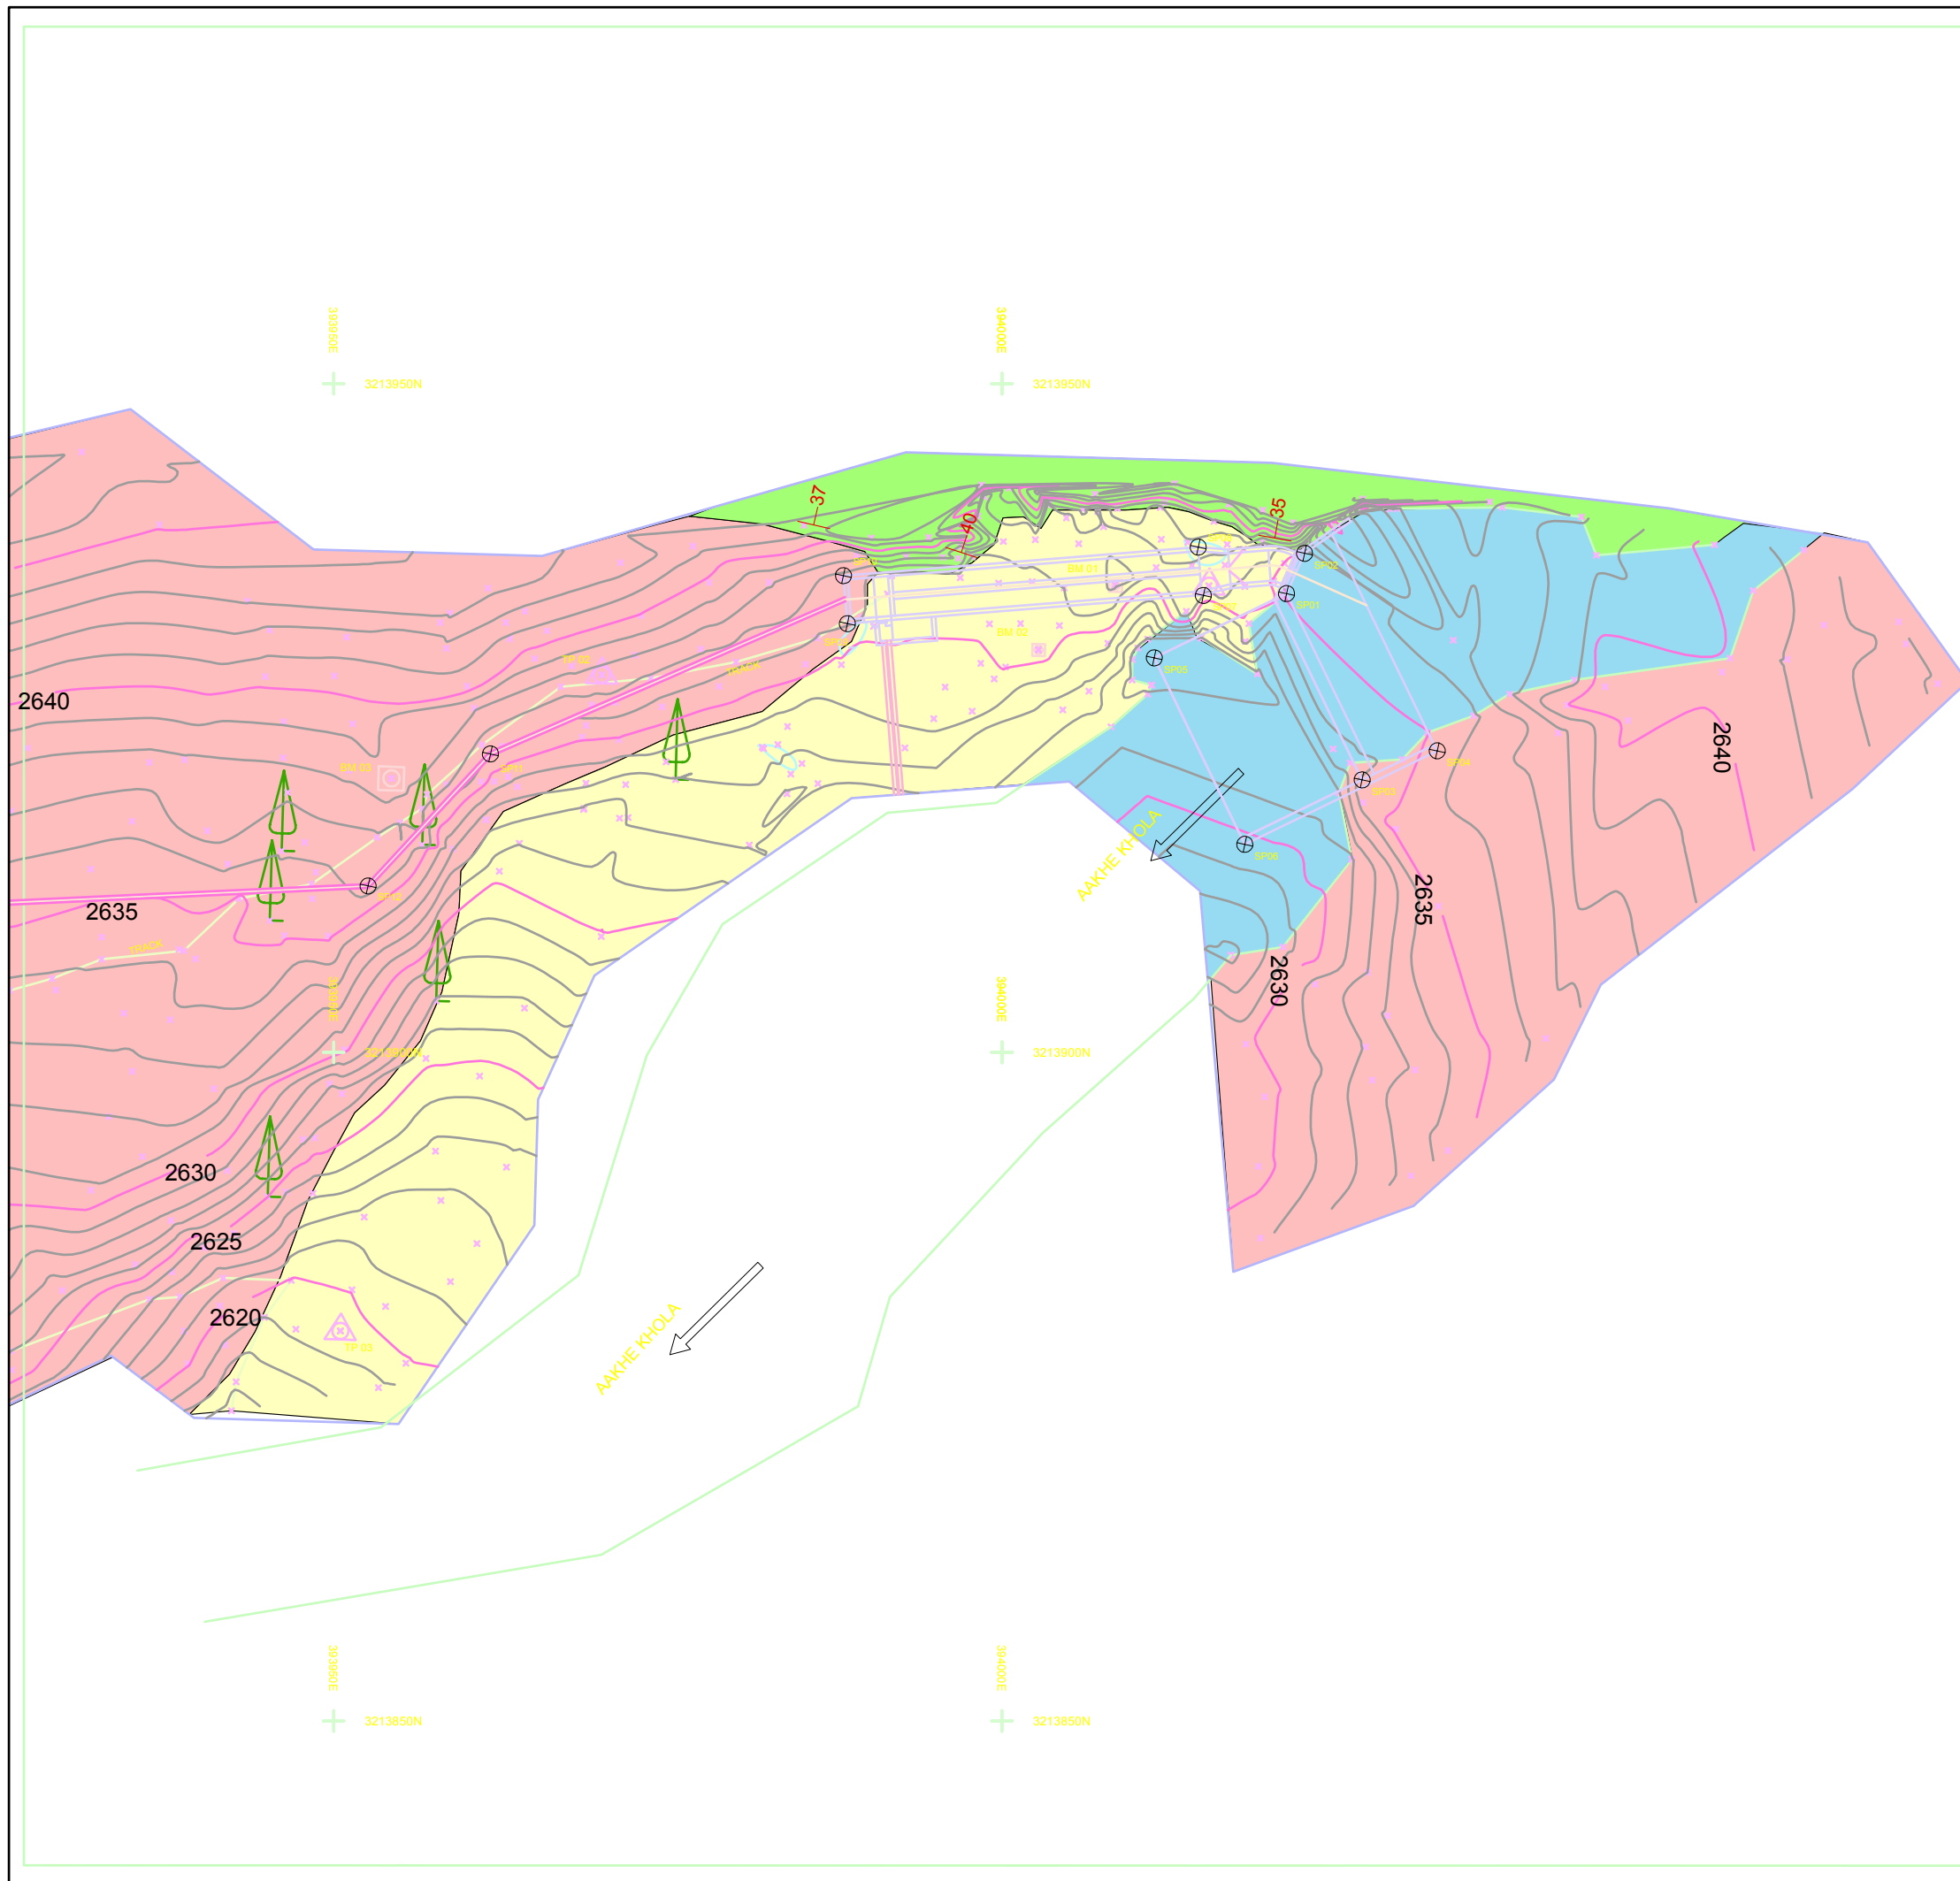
393950E
3213950N
394000E
3213950N
37
40
35
BM 01
BM 02
SP01
SP02
SP05
2640
TP 02
TRACK
BM 03
2635
TRACK
393950E
3213900N
394000E
3213900N
2630
2625
2620
TP 03
AAKHE KHOLA
AAKHE KHOLA
SP03
SP06
2635
2630
2640
393950E
3213850N
394000E
3213850N